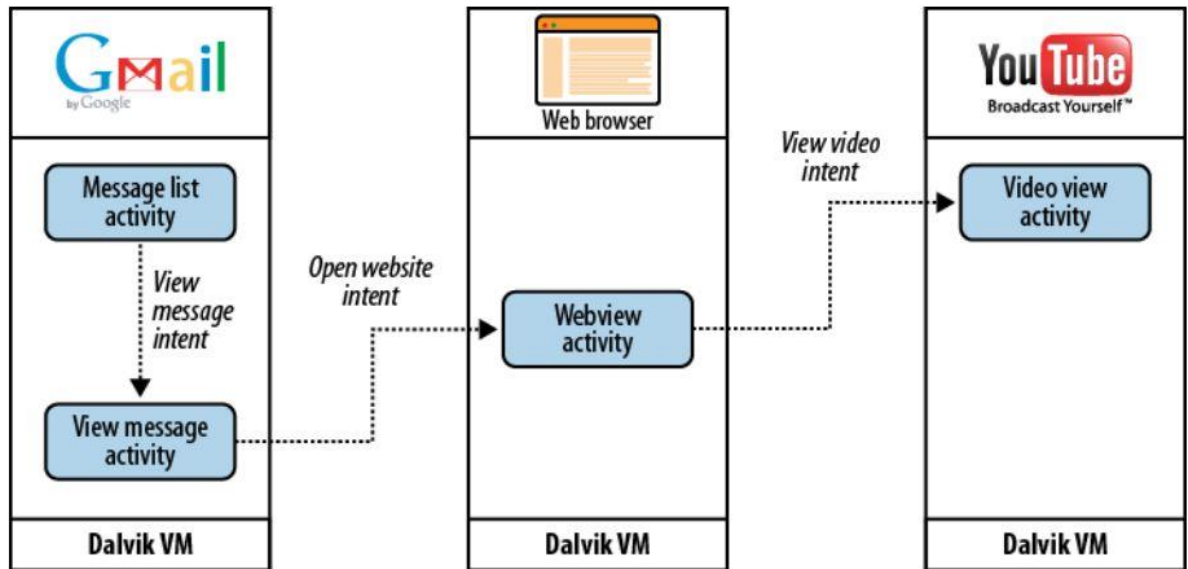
Gmail
by Google

Message list activity

View message intent

View message activity

Dalvik VM

Open website intent

Web browser

Webview activity

Dalvik VM

View video intent

YouTube
Broadcast Yourself™

Video view activity

Dalvik VM